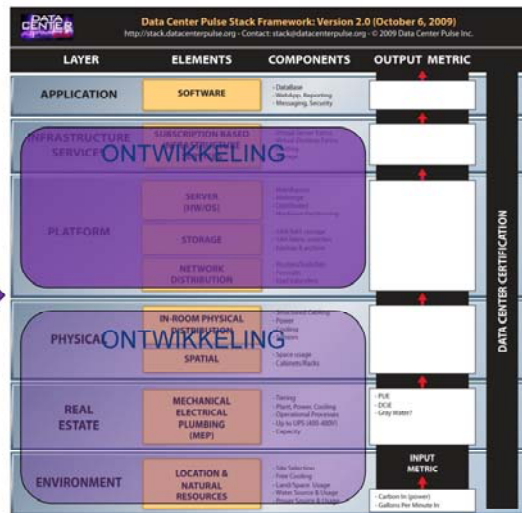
DATA CENTER

Data Center Pulse Stack Framework: Version 2.0 (October 6, 2009)

http://stack.datacenterpulse.org · Contact: stack@datacenterpulse.org · © 2009 Data Center Pulse Inc.

LAYER | ELEMENTS | COMPONENTS | OUTPUT METRIC

APPLICATION

SOFTWARE

- Database
- WebApp, Reporting
- Messaging, Security

INFRASTRUCTURE SERVICES

SUBSCRIPTION BASED

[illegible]

ONTWIKKELING

PLATFORM

SERVER (HW/OS)

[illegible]

STORAGE

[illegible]

NETWORK DISTRIBUTION

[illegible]

PHYSICAL

IN-ROOM PHYSICAL DISTRIBUTION

- Power
- Cooling

ONTWIKKELING

SPATIAL

- Space usage
- Cabinets/Racks

REAL ESTATE

MECHANICAL ELECTRICAL PLUMBING (MEP)

- Tiering
- Plant, Power, Cooling
- Operational Processes
- Up to UPS (480-400V)
- Capacity

- PUE
- DCiE
- Gray Water?

ENVIRONMENT

LOCATION & NATURAL RESOURCES

- Site Selection
- Free Cooling
- Land Space Usage
- Water Source & Usage
- Power Source & Usage

INPUT METRIC

- Carbon In (power)
- Gallons Per Minute In

DATA CENTER CERTIFICATION